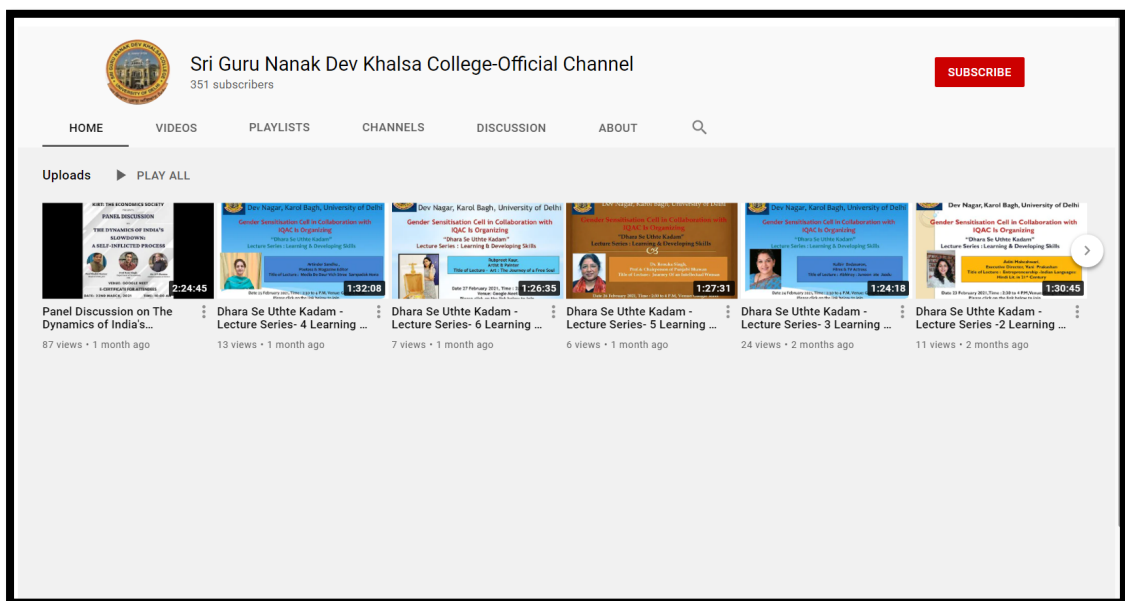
Sri Guru Nanak Dev Khalsa College-Official Channel
351 subscribers

SUBSCRIBE

HOME VIDEOS PLAYLISTS CHANNELS DISCUSSION ABOUT

Uploads PLAY ALL

PANEL DISCUSSION
THE DYNAMICS OF INDIA'S SLOWDOWN: A SELF-INFLICTED PROCESS
2:24:45
Panel Discussion on The Dynamics of India's...
87 views • 1 month ago

Dev Nagar, Karol Bagh, University of Delhi
Gender Sensitisation Cell in Collaboration with IQAC is Organizing
"Dhara Se Uthte Kadam"
Lecture Series : Learning & Developing Skills
1:32:08
Dhara Se Uthte Kadam - Lecture Series- 4 Learning ...
13 views • 1 month ago

Dev Nagar, Karol Bagh, University of Delhi
Gender Sensitisation Cell in Collaboration with IQAC is Organizing
"Dhara Se Uthte Kadam"
Lecture Series : Learning & Developing Skills
1:26:35
Dhara Se Uthte Kadam - Lecture Series- 6 Learning ...
7 views • 1 month ago

Dev Nagar, Karol Bagh, University of Delhi
Gender Sensitisation Cell in Collaboration with IQAC is Organizing
"Dhara Se Uthte Kadam"
Lecture Series : Learning & Developing Skills
1:27:31
Dhara Se Uthte Kadam - Lecture Series- 5 Learning ...
6 views • 1 month ago

Dev Nagar, Karol Bagh, University of Delhi
Gender Sensitisation Cell in Collaboration with IQAC is Organizing
"Dhara Se Uthte Kadam"
Lecture Series : Learning & Developing Skills
1:24:18
Dhara Se Uthte Kadam - Lecture Series- 3 Learning ...
24 views • 2 months ago

Dev Nagar, Karol Bagh, University of Delhi
Gender Sensitisation Cell in Collaboration with IQAC is Organizing
"Dhara Se Uthte Kadam"
Lecture Series : Learning & Developing Skills
1:30:45
Dhara Se Uthte Kadam - Lecture Series -2 Learning ...
11 views • 2 months ago